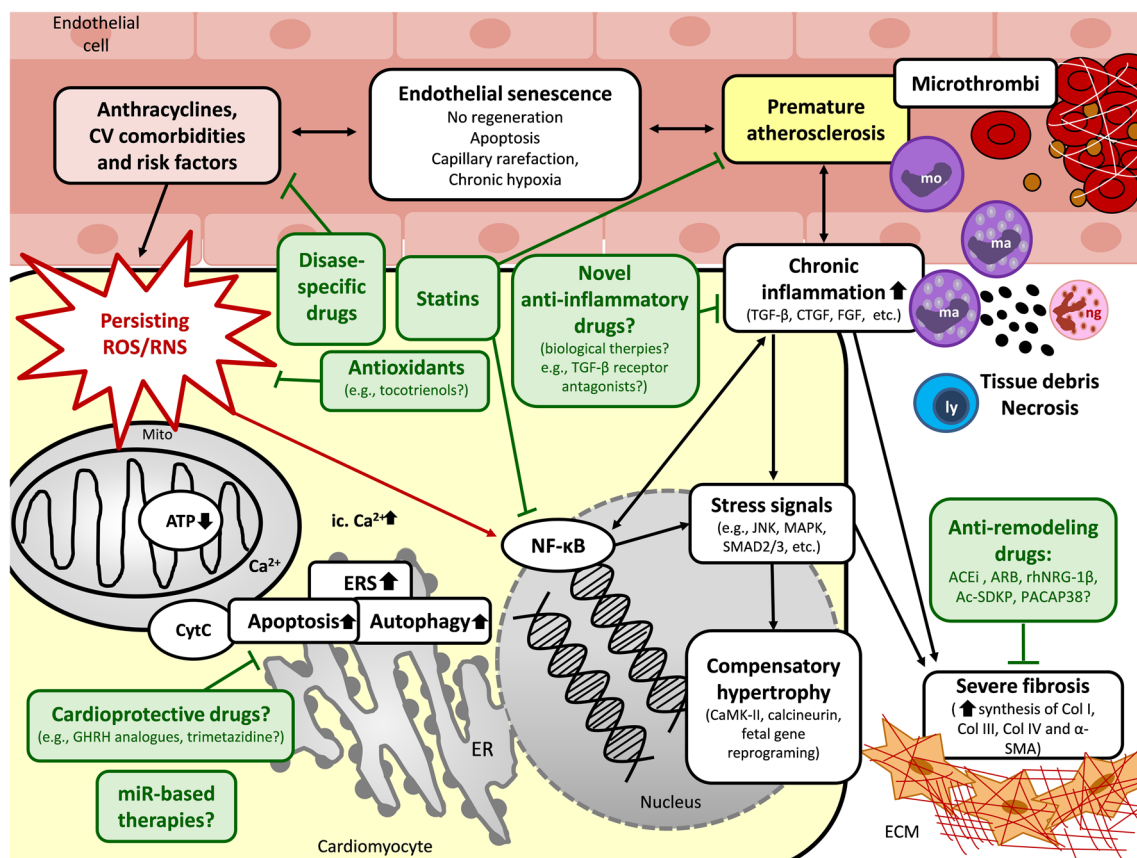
Endothelial cell

Anthracyclines, CV comorbidities and risk factors

Endothelial senescence
No regeneration
Apoptosis
Capillary rarefaction,
Chronic hypoxia

Premature atherosclerosis

Microthrombi

mo

ma

ma

ng

Persisting ROS/RNS

Disease-specific drugs

Statins

Novel anti-inflammatory drugs?
(biological therpies? e.g., TGF-β receptor antagonists?)

Chronic inflammation ⬆
(TGF-β, CTGF, FGF, etc.)

Antioxidants
(e.g., tocotrienols?)

Tissue debris
Necrosis

ly

Mito

ATP ⬇

$Ca^{2+}$

ic. $Ca^{2+}$⬆

ERS ⬆

CytC

Apoptosis ⬆

Autophagy ⬆

NF-κB

Stress signals
(e.g., JNK, MAPK, SMAD2/3, etc.)

Anti-remodeling drugs:
ACEi , ARB, rhNRG-1β, Ac-SDKP, PACAP38?

Compensatory hypertrophy
(CaMK-II, calcineurin, fetal gene reprograming)

Severe fibrosis
(⬆ synthesis of Col I, Col III, Col IV and α-SMA)

Cardioprotective drugs?
(e.g., GHRH analogues, trimetazidine?)

ER

miR-based therapies?

Nucleus

ECM

Cardiomyocyte